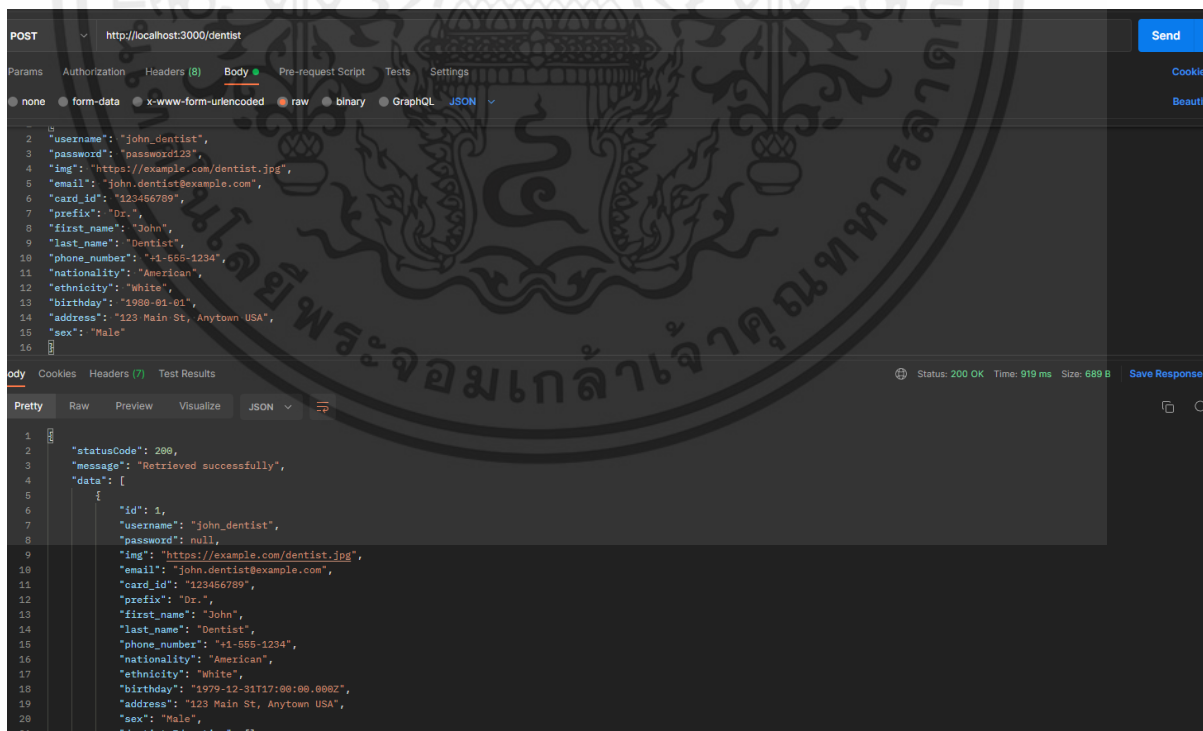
POST http://localhost:3000/dentist Send

Params Authorization Headers (8) Body Pre-request Script Tests Settings Cookie

none form-data x-www-form-urlencoded raw binary GraphQL JSON Beauti

2 "username": "john_dentist",
3 "password": "password123",
4 "img": "https://example.com/dentist.jpg",
5 "email": "john.dentist@example.com",
6 "card_id": "123456789",
7 "prefix": "Dr.",
8 "first_name": "John",
9 "last_name": "Dentist",
10 "phone_number": "+1-555-1234",
11 "nationality": "American",
12 "ethnicity": "White",
13 "birthday": "1980-01-01",
14 "address": "123 Main St, Anytown USA",
15 "sex": "Male"
16 }

ody Cookies Headers (7) Test Results Status: 200 OK Time: 919 ms Size: 689 B Save Response

Pretty Raw Preview Visualize JSON

1 {
2 "statusCode": 200,
3 "message": "Retrieved successfully",
4 "data": [
5 {
6 "id": 1,
7 "username": "john_dentist",
8 "password": null,
9 "img": "https://example.com/dentist.jpg",
10 "email": "john.dentist@example.com",
11 "card_id": "123456789",
12 "prefix": "Dr.",
13 "first_name": "John",
14 "last_name": "Dentist",
15 "phone_number": "+1-555-1234",
16 "nationality": "American",
17 "ethnicity": "White",
18 "birthday": "1979-12-31T17:00:00.000Z",
19 "address": "123 Main St, Anytown USA",
20 "sex": "Male",

พระจอมเกล้าเจ้าคุณทหาร